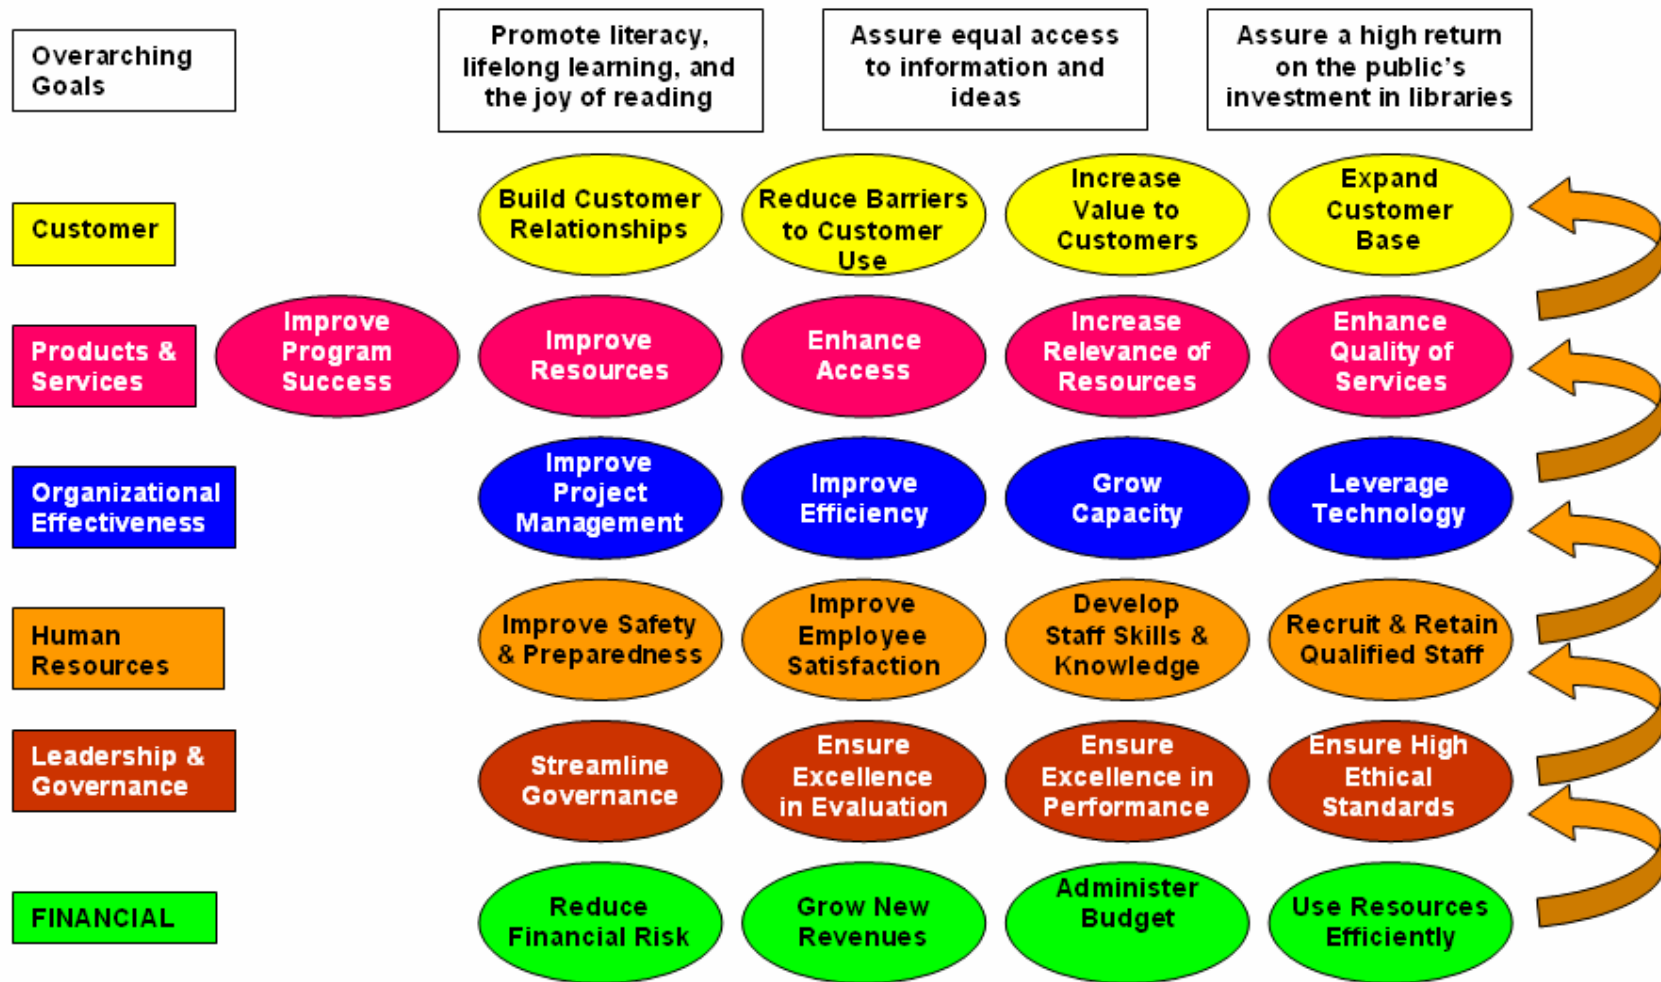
Overarching Goals

Promote literacy, lifelong learning, and the joy of reading

Assure equal access to information and ideas

Assure a high return on the public's investment in libraries

Customer

Build Customer Relationships

Reduce Barriers to Customer Use

Increase Value to Customers

Expand Customer Base

Products & Services

Improve Program Success

Improve Resources

Enhance Access

Increase Relevance of Resources

Enhance Quality of Services

Organizational Effectiveness

Improve Project Management

Improve Efficiency

Grow Capacity

Leverage Technology

Human Resources

Improve Safety & Preparedness

Improve Employee Satisfaction

Develop Staff Skills & Knowledge

Recruit & Retain Qualified Staff

Leadership & Governance

Streamline Governance

Ensure Excellence in Evaluation

Ensure Excellence in Performance

Ensure High Ethical Standards

FINANCIAL

Reduce Financial Risk

Grow New Revenues

Administer Budget

Use Resources Efficiently